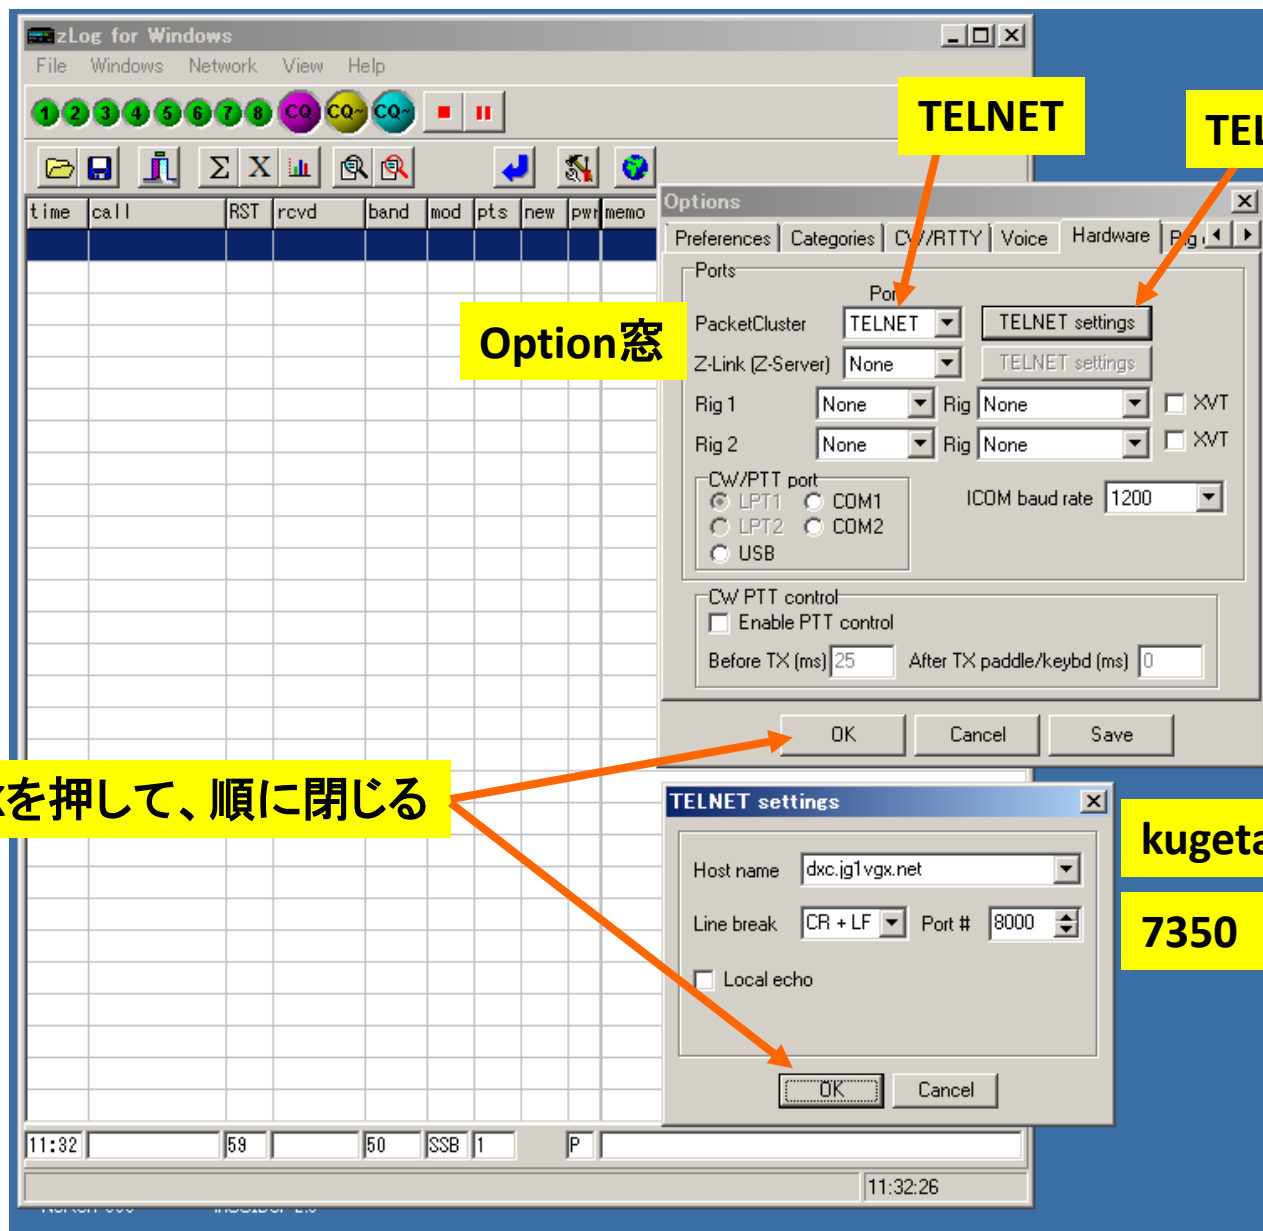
zLog for Windows

File Windows Network View Help

1 2 3 4 5 6 7 8 CQ CQ~ CQ~

time call RST rcvd band mod pts new pwr memo

TELNET

TEL

Options

Preferences Categories CW/RTTY Voice Hardware Rig

Ports

Por

PacketCluster TELNET TELNET settings

Option窓

Z-Link (Z-Server) None TELNET settings

Rig 1 None Rig None XVT

Rig 2 None Rig None XVT

CW/PTT port

LPT1 COM1

LPT2 COM2

USB

ICOM baud rate 1200

CW PTT control

Enable PTT control

Before TX (ms) 25 After TX paddle/keybd (ms) 0

OK Cancel Save

Kを押して、順に閉じる

TELNET settings

Host name dxc.jg1vgx.net

Line break CR + LF Port # 8000

Local echo

OK Cancel

kugeta

7350

11:32 59 50 SSB 1 P

11:32:26